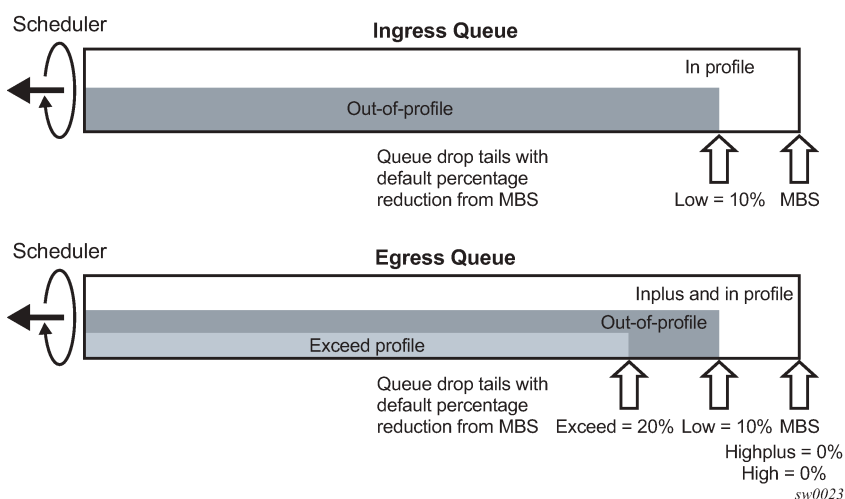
Scheduler

Ingress Queue

In profile

Out-of-profile

Queue drop tails with default percentage reduction from MBS

Low = 10%

MBS

Scheduler

Egress Queue

Inplus and in profile

Out-of-profile

Exceed profile

Queue drop tails with default percentage reduction from MBS

Exceed = 20%

Low = 10%

MBS

Highplus = 0%

High = 0%

sw0023